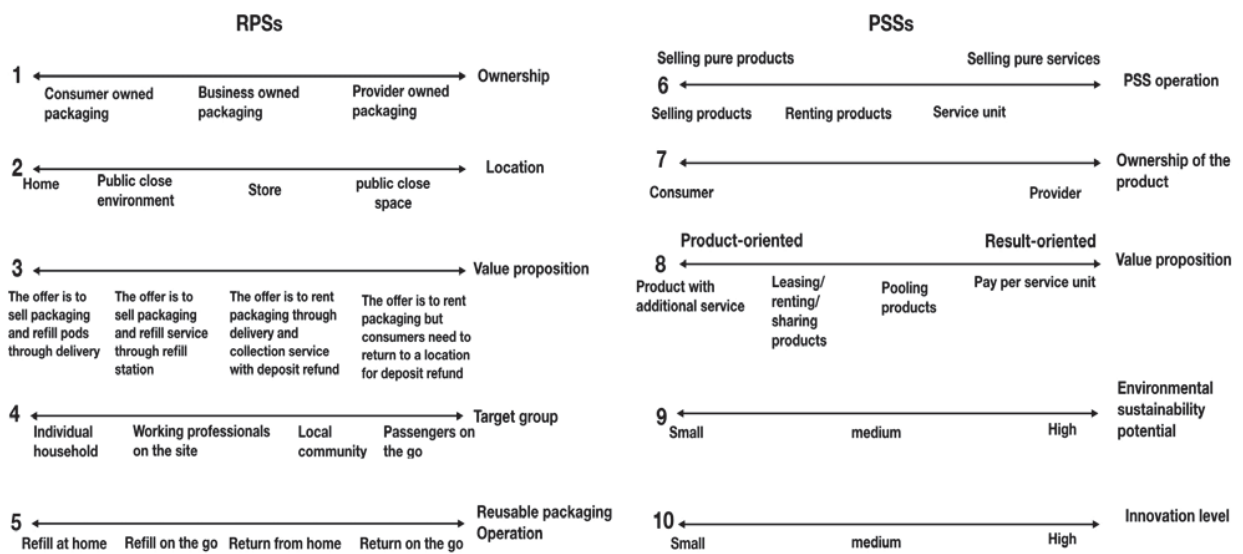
RPSs

1 Ownership

Consumer owned packaging

Business owned packaging

Provider owned packaging

2 Location

Home

Public close environment

Store

public close space

3 Value proposition

The offer is to sell packaging and refill pods through delivery

The offer is to sell packaging and refill service through refill station

The offer is to rent packaging through delivery and collection service with deposit refund

The offer is to rent packaging but consumers need to return to a location for deposit refund

4 Target group

Individual household

Working professionals on the site

Local community

Passengers on the go

5 Reusable packaging Operation

Refill at home

Refill on the go

Return from home

Return on the go

PSSs

Selling pure products

Selling pure services

6 PSS operation

Selling products

Renting products

Service unit

7 Ownership of the product

Consumer

Provider

Product-oriented

Result-oriented

8 Value proposition

Product with additional service

Leasing/ renting/ sharing products

Pooling products

Pay per service unit

9 Environmental sustainability potential

Small

medium

High

10 Innovation level

Small

medium

High